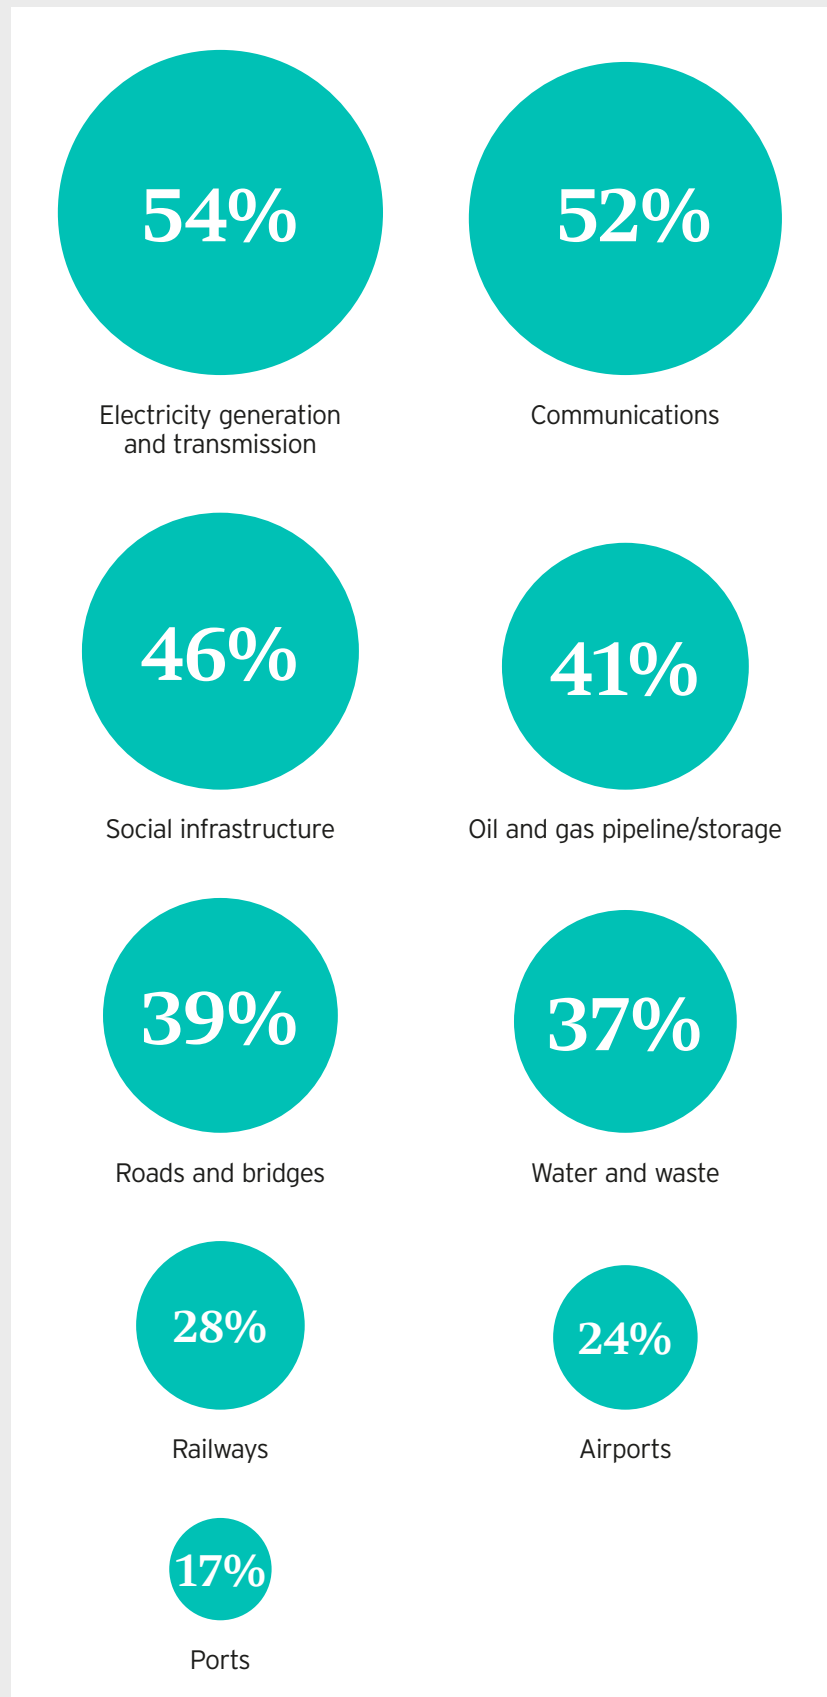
54%

Electricity generation and transmission

52%

Communications

46%

Social infrastructure

41%

Oil and gas pipeline/storage

39%

Roads and bridges

37%

Water and waste

28%

Railways

24%

Airports

17%

Ports